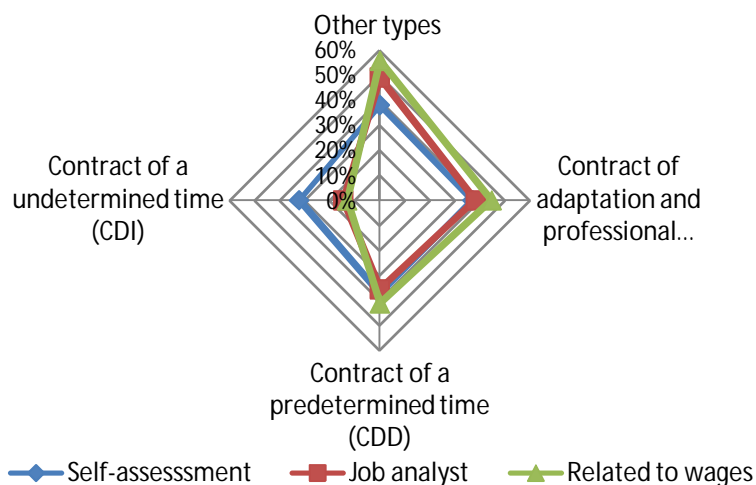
Other types
60%
50%
40%
30%
20%
10%
0%

Contract of a undetermined time (CDI)

Contract of adaptation and professional...

Contract of a predetermined time (CDD)

Self-assesssment
Job analyst
Related to wages